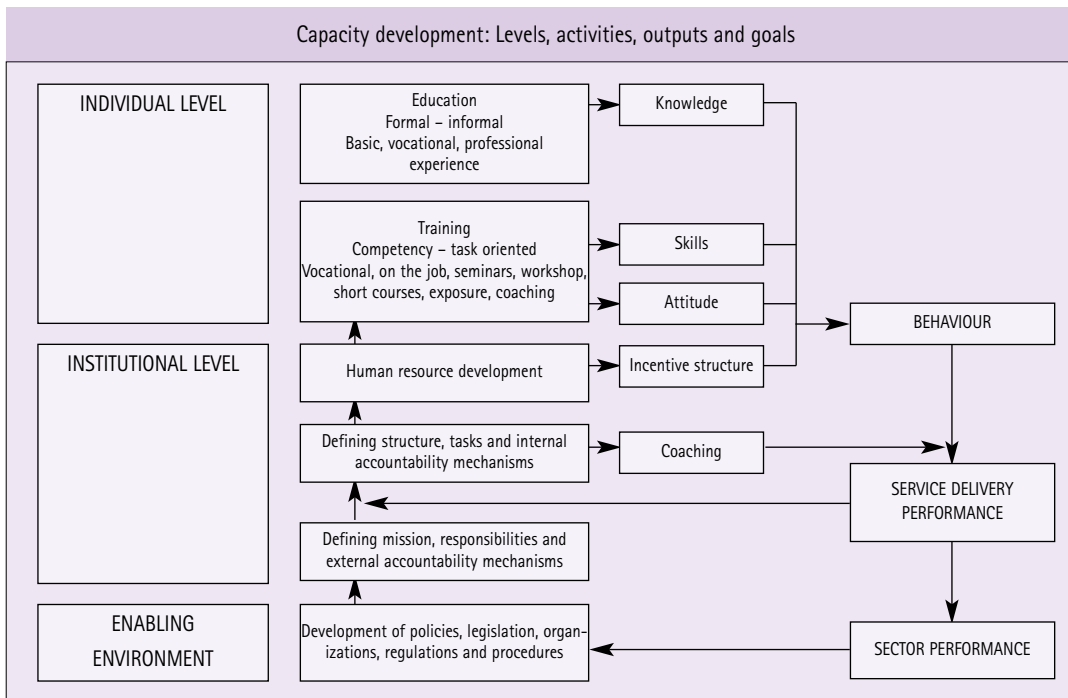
Capacity development: Levels, activities, outputs and goals

INDIVIDUAL LEVEL

INSTITUTIONAL LEVEL

ENABLING ENVIRONMENT

Education
Formal – informal
Basic, vocational, professional experience

Knowledge

Training
Competency – task oriented
Vocational, on the job, seminars, workshop, short courses, exposure, coaching

Skills

Attitude

BEHAVIOUR

Human resource development

Incentive structure

Defining structure, tasks and internal accountability mechanisms

Coaching

SERVICE DELIVERY PERFORMANCE

Defining mission, responsibilities and external accountability mechanisms

Development of policies, legislation, organizations, regulations and procedures

SECTOR PERFORMANCE